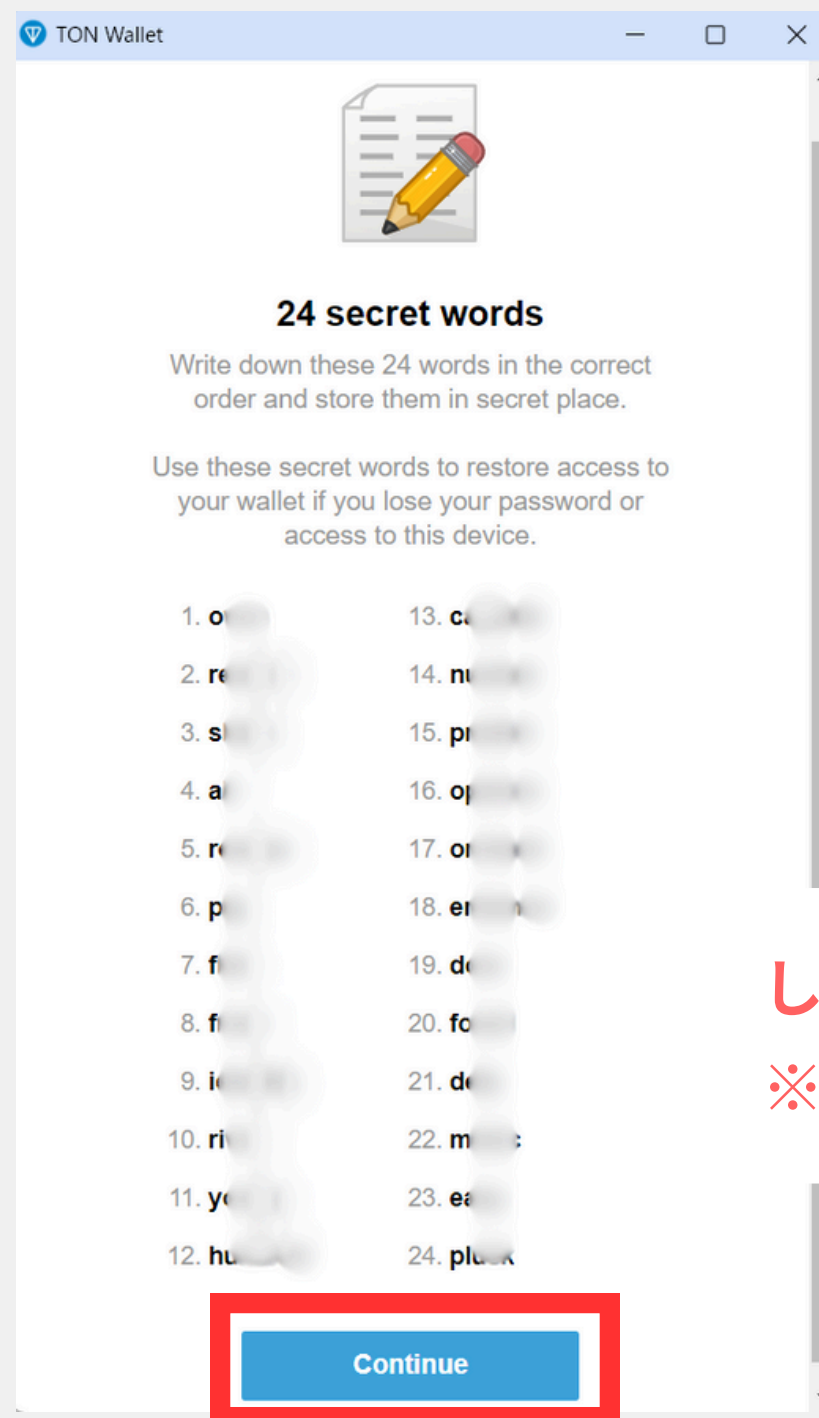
TON Wallet

24 secret words

Write down these 24 words in the correct order and store them in secret place.

Use these secret words to restore access to your wallet if you lose your password or access to this device.

1. o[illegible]
2. re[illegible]
3. s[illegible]
4. a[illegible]
5. r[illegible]
6. p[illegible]
7. f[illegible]
8. f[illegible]
9. i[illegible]
10. ri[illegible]
11. y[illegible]
12. hu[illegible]
13. ca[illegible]
14. nu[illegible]
15. pr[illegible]
16. op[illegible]
17. o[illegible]
18. er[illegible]
19. d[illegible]
20. fo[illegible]
21. d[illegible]
22. m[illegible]
23. ea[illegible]
24. pl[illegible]

し
※

Continue